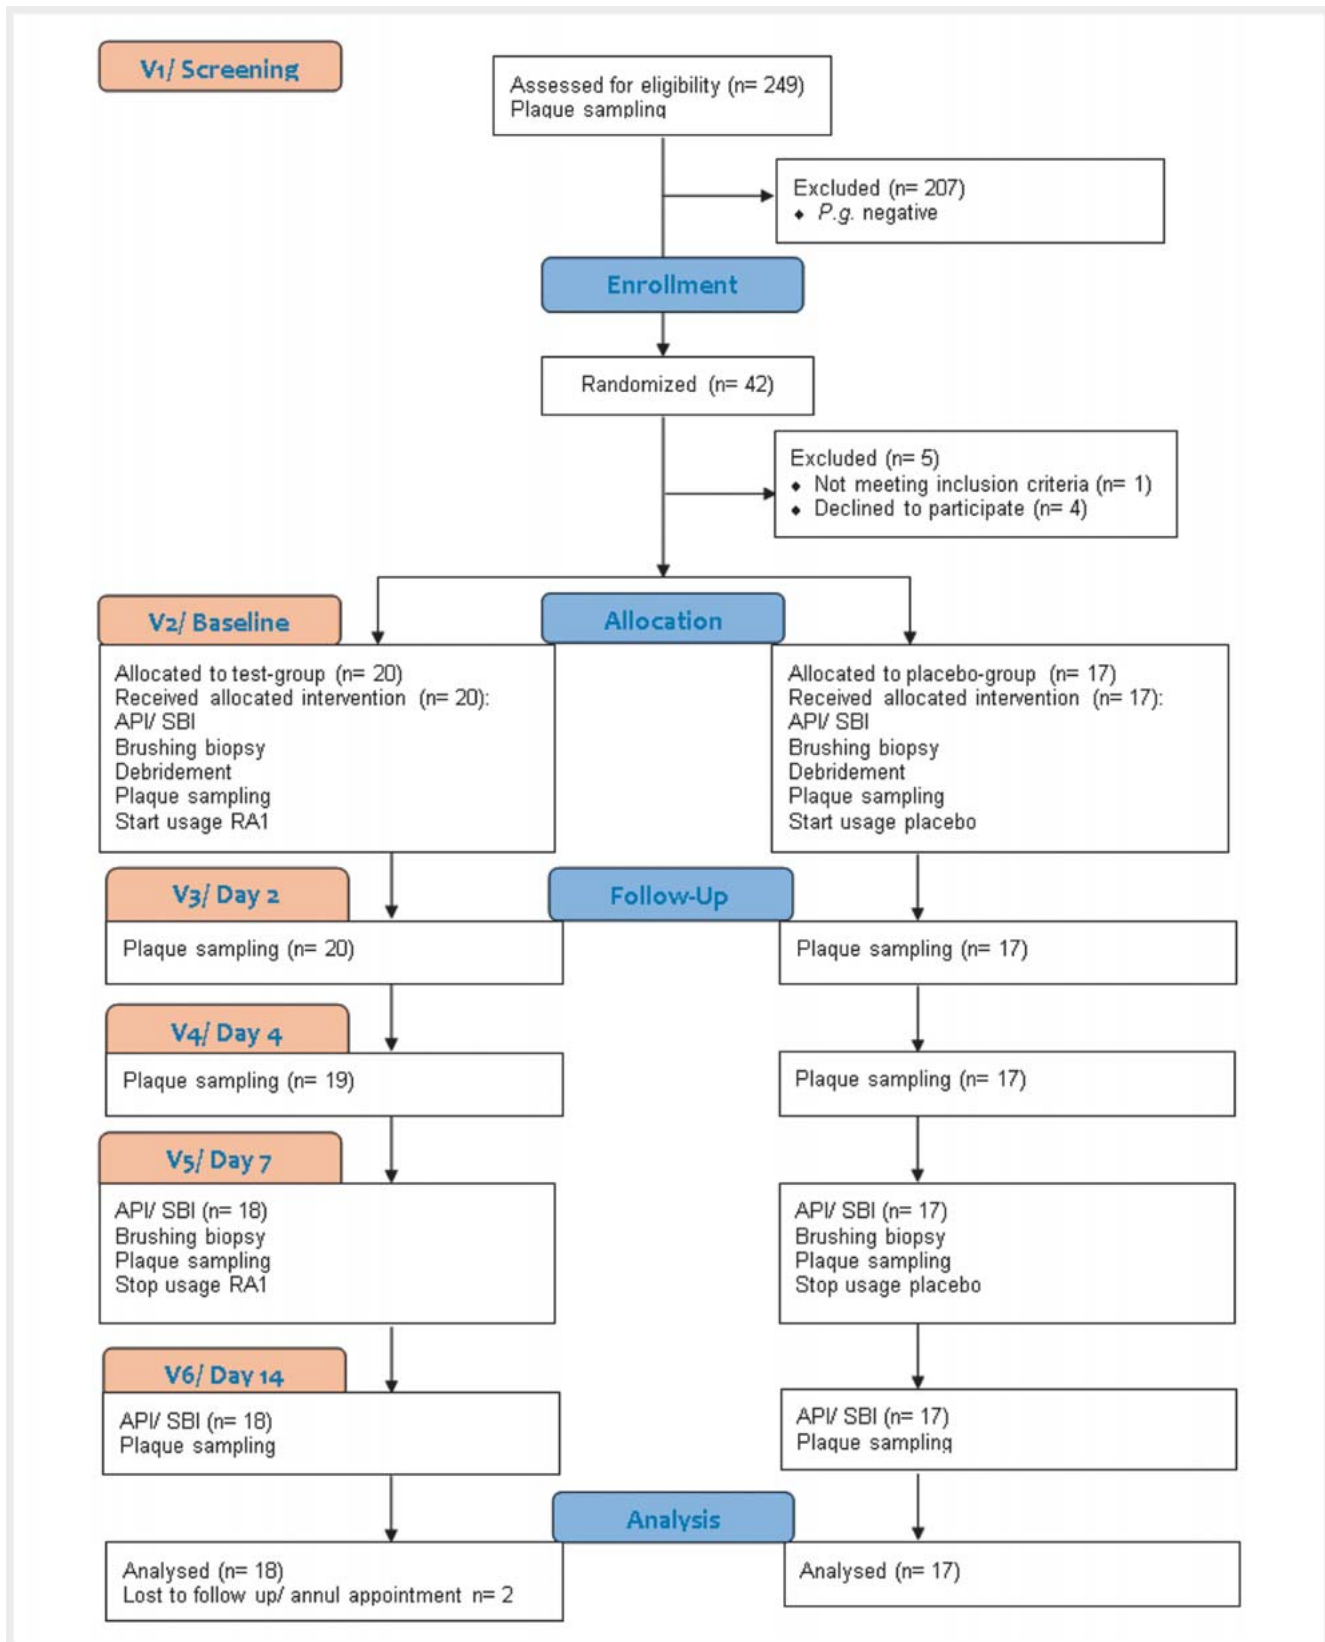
V1/ Screening

Assessed for eligibility (n= 249)
Plaque sampling

Excluded (n= 207)
• P.g. negative

Enrollment

Randomized (n= 42)

Excluded (n= 5)
• Not meeting inclusion criteria (n= 1)
• Declined to participate (n= 4)

V2/ Baseline

Allocation

Allocated to test-group (n= 20)
Received allocated intervention (n= 20):
API/ SBI
Brushing biopsy
Debridement
Plaque sampling
Start usage RA1

Allocated to placebo-group (n= 17)
Received allocated intervention (n= 17):
API/ SBI
Brushing biopsy
Debridement
Plaque sampling
Start usage placebo

V3/ Day 2

Follow-Up

Plaque sampling (n= 20)

Plaque sampling (n= 17)

V4/ Day 4

Plaque sampling (n= 19)

Plaque sampling (n= 17)

V5/ Day 7

API/ SBI (n= 18)
Brushing biopsy
Plaque sampling
Stop usage RA1

API/ SBI (n= 17)
Brushing biopsy
Plaque sampling
Stop usage placebo

V6/ Day 14

API/ SBI (n= 18)
Plaque sampling

API/ SBI (n= 17)
Plaque sampling

Analysis

Analysed (n= 18)
Lost to follow up/ annul appointment n= 2

Analysed (n= 17)